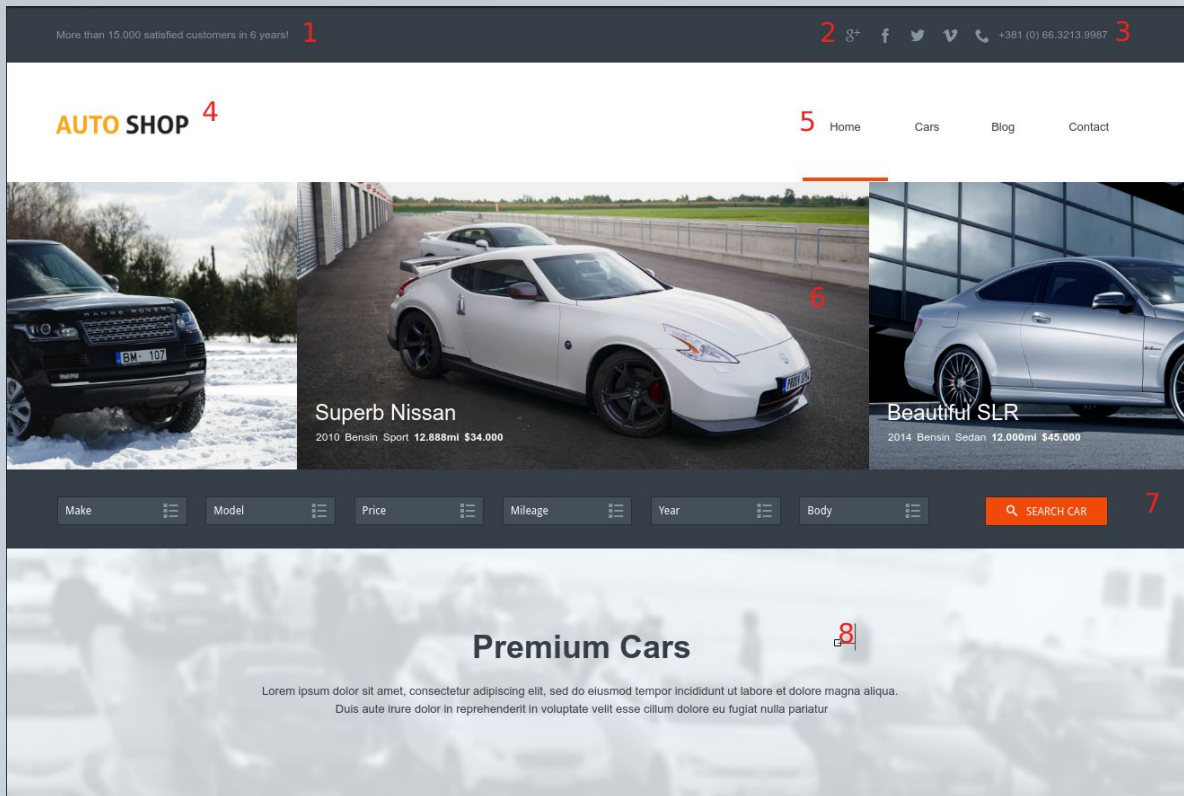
More than 15.000 satisfied customers in 6 years! 1

2 g+ f +381 (0) 66.3213.9987 3

AUTO SHOP 4

5 Home Cars Blog Contact

BM 107

6

Superb Nissan
2010 Bensin Sport 12.888mi $34.000

Beautiful SLR
2014 Bensin Sedan 12.000mi $45.000

Make Model Price Mileage Year Body SEARCH CAR 7

Premium Cars 8

Lorem ipsum dolor sit amet, consectetur adipiscing elit, sed do eiusmod tempor incididunt ut labore et dolore magna aliqua. Duis aute irure dolor in reprehenderit in voluptate velit esse cillum dolore eu fugiat nulla pariatur